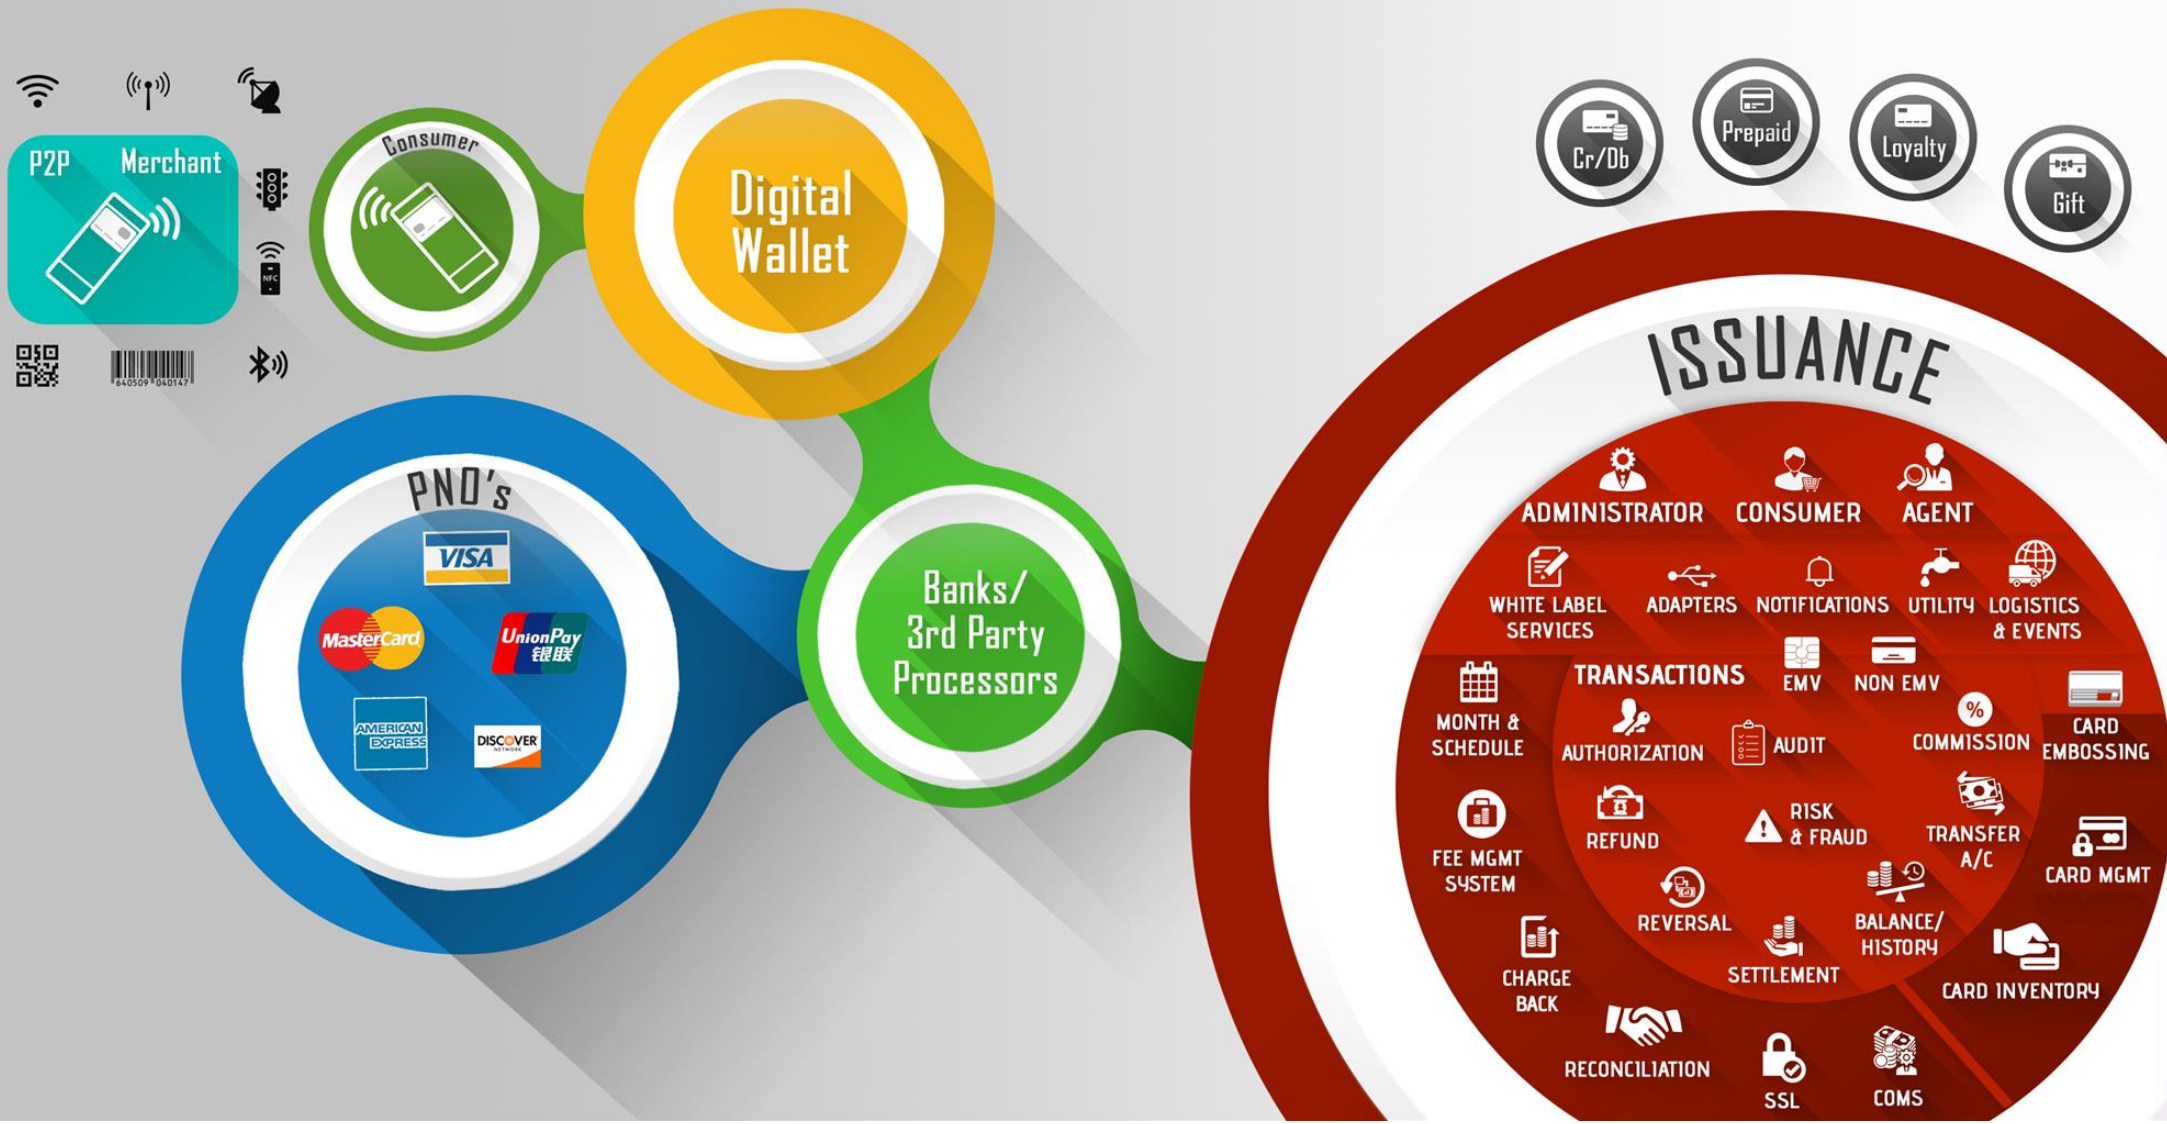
P2P Merchant

NFC

640509 040147

Consumer

Digital Wallet

PNO's

VISA

MasterCard

UnionPay 银联

AMERICAN EXPRESS

DISCOVER NETWORK

Banks/ 3rd Party Processors

Cr/Db

Prepaid

Loyalty

Gift

ISSUANCE

ADMINISTRATOR

CONSUMER

AGENT

WHITE LABEL SERVICES

ADAPTERS

NOTIFICATIONS

UTILITY

LOGISTICS & EVENTS

TRANSACTIONS

EMV

NON EMV

MONTH & SCHEDULE

AUTHORIZATION

AUDIT

COMMISSION

CARD EMBOSSING

FEE MGMT SYSTEM

REFUND

RISK & FRAUD

TRANSFER A/C

CARD MGMT

REVERSAL

BALANCE/ HISTORY

CHARGE BACK

SETTLEMENT

CARD INVENTORY

RECONCILIATION

SSL

COMS